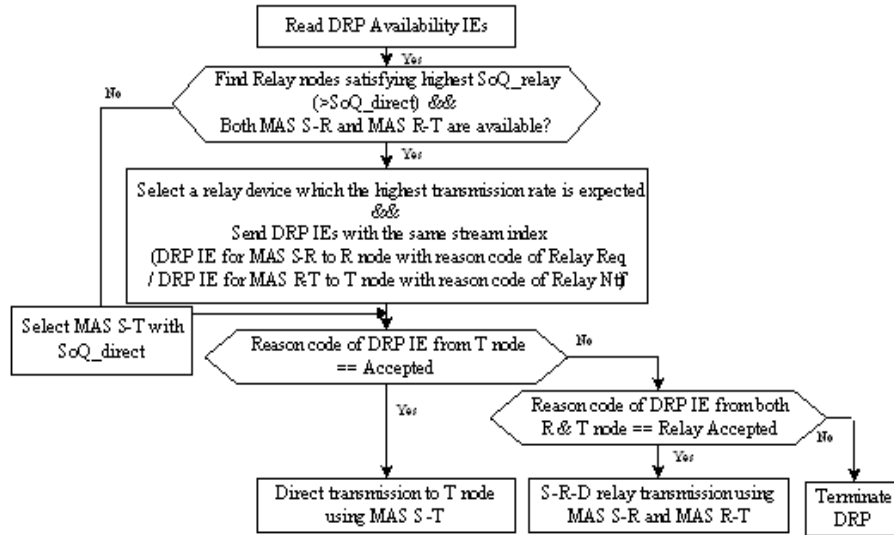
Read DRP Availability IEs

Yes

Find Relay nodes satisfying highest SoQ_relay (>SoQ_direct) && Both MAS S-R and MAS R-T are available?

No

Yes

Select a relay device which the highest transmission rate is expected && Send DRP IEs with the same stream index (DRP IE for MAS S-R to R node with reason code of Relay Req / DRP IE for MAS R-T to T node with reason code of Relay Ntf)

Select MAS S-T with SoQ_direct

Reason code of DRP IE from T node == Accepted

No

Yes

Reason code of DRP IE from both R & T node == Relay Accepted

No

Yes

Direct transmission to T node using MAS S-T

S-R-D relay transmission using MAS S-R and MAS R-T

Terminate DRP